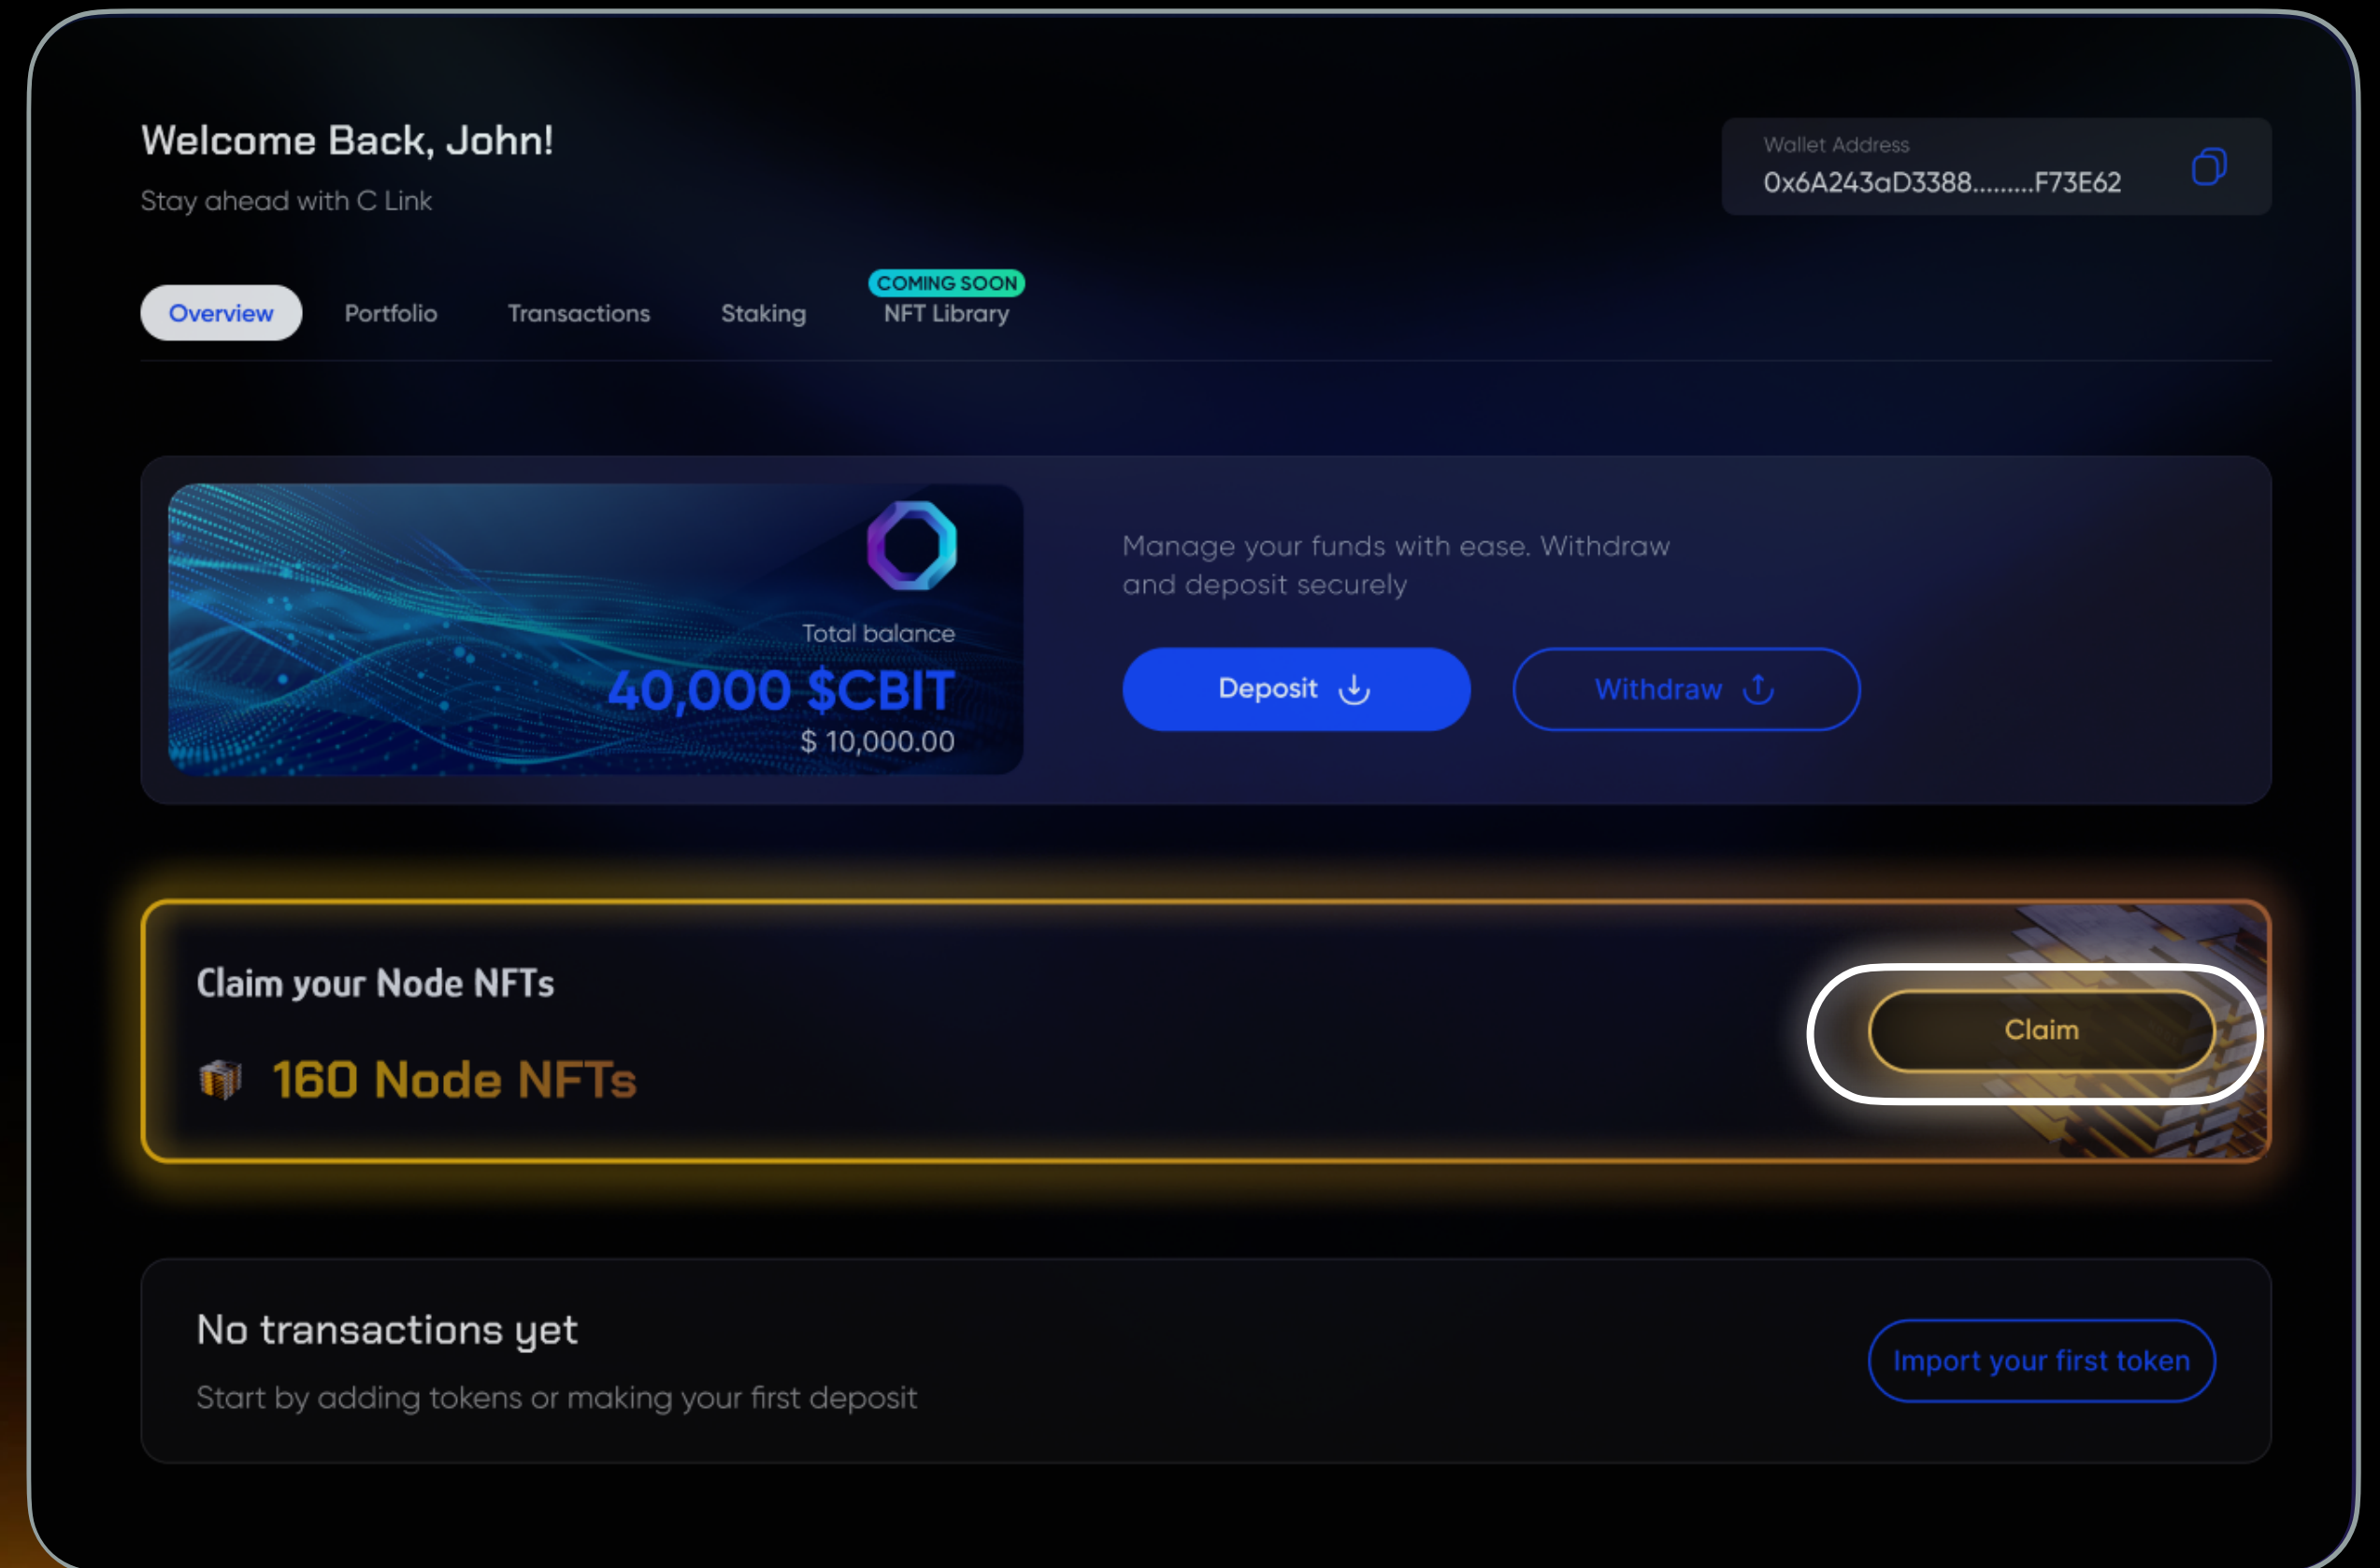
Welcome Back, John!
Stay ahead with C Link

Wallet Address
0x6A243aD3388.........F73E62

Overview Portfolio Transactions Staking COMING SOON NFT Library

Total balance
40,000 $CBIT
$ 10,000.00

Manage your funds with ease. Withdraw and deposit securely

Deposit Withdraw

Claim your Node NFTs
160 Node NFTs
Claim

No transactions yet
Start by adding tokens or making your first deposit
Import your first token